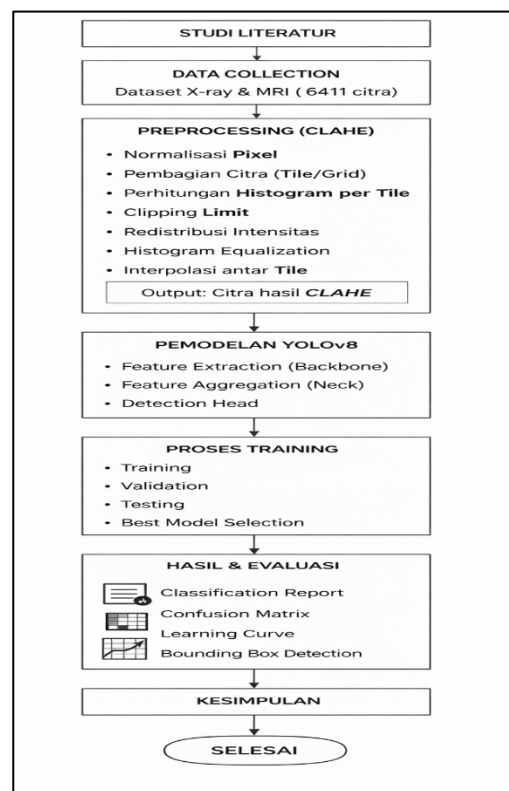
STUDI LITERATUR

DATA COLLECTION
Dataset X-ray & MRI ( 6411 citra)

PREPROCESSING (CLAHE)
• Normalisasi Pixel
• Pembagian Citra (Tile/Grid)
• Perhitungan Histogram per Tile
• Clipping Limit
• Redistribusi Intensitas
• Histogram Equalization
• Interpolasi antar Tile
Output: Citra hasil CLAHE

PEMODELAN YOLOv8
• Feature Extraction (Backbone)
• Feature Aggregation (Neck)
• Detection Head

PROSES TRAINING
• Training
• Validation
• Testing
• Best Model Selection

HASIL & EVALUASI
Classification Report
Confusion Matrix
Learning Curve
Bounding Box Detection

KESIMPULAN

SELESAI